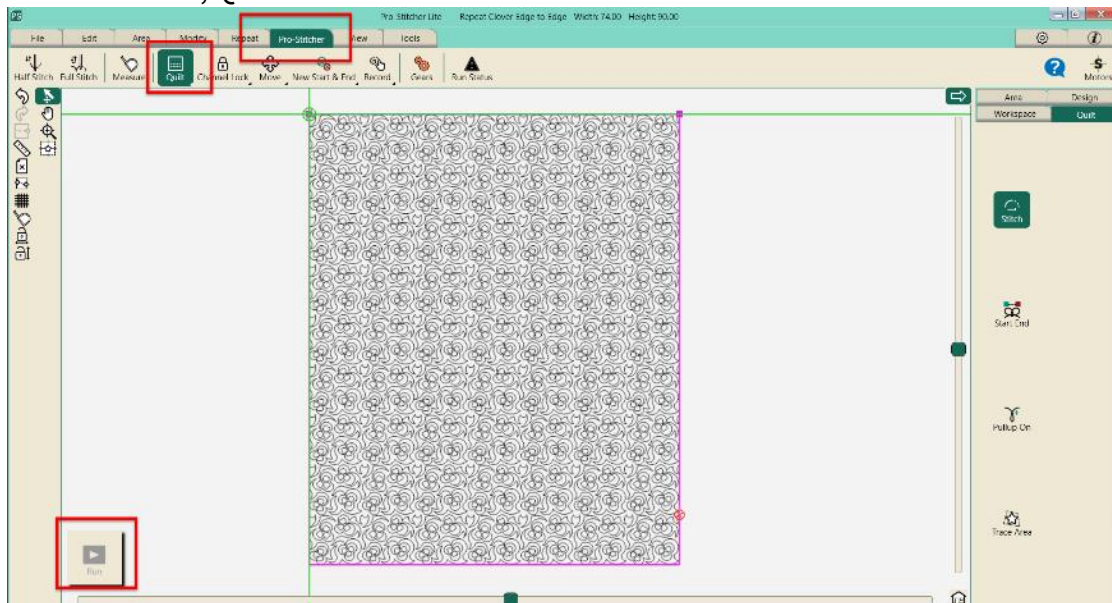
Pro-Stitcher Lite Repeat Clover Edge to Edge Width: 74.00 Height: 90.00

File Edit Area Modify Repeat Pro-Stitcher View Tools

Half Stitch Full Stitch Measure Quilt Channel Lock Move New Start & End Record Gears Run Status

Motors

Area Design
Workspace Quilt

Stitch

Start End

Pullup On

Trace Area

Run